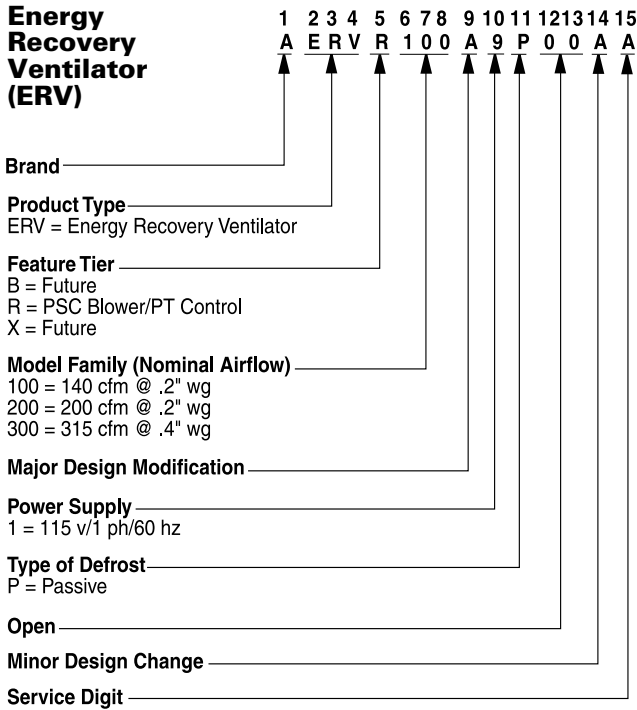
Energy Recovery Ventilator (ERV)

| 1 | 2 3 4 | 5 | 6 7 8 | 9 | 10 | 11 | 12 13 | 14 | 15 |
|---|---|---|---|---|---|---|---|---|---|
| A | E R V | R | 1 0 0 | A | 9 | P | 0 0 | A | A |

Brand

Product Type
ERV = Energy Recovery Ventilator

Feature Tier
B = Future
R = PSC Blower/PT Control
X = Future

Model Family (Nominal Airflow)
100 = 140 cfm @ .2" wg
200 = 200 cfm @ .2" wg
300 = 315 cfm @ .4" wg

Major Design Modification

Power Supply
1 = 115 v/1 ph/60 hz

Type of Defrost
P = Passive

Open

Minor Design Change

Service Digit